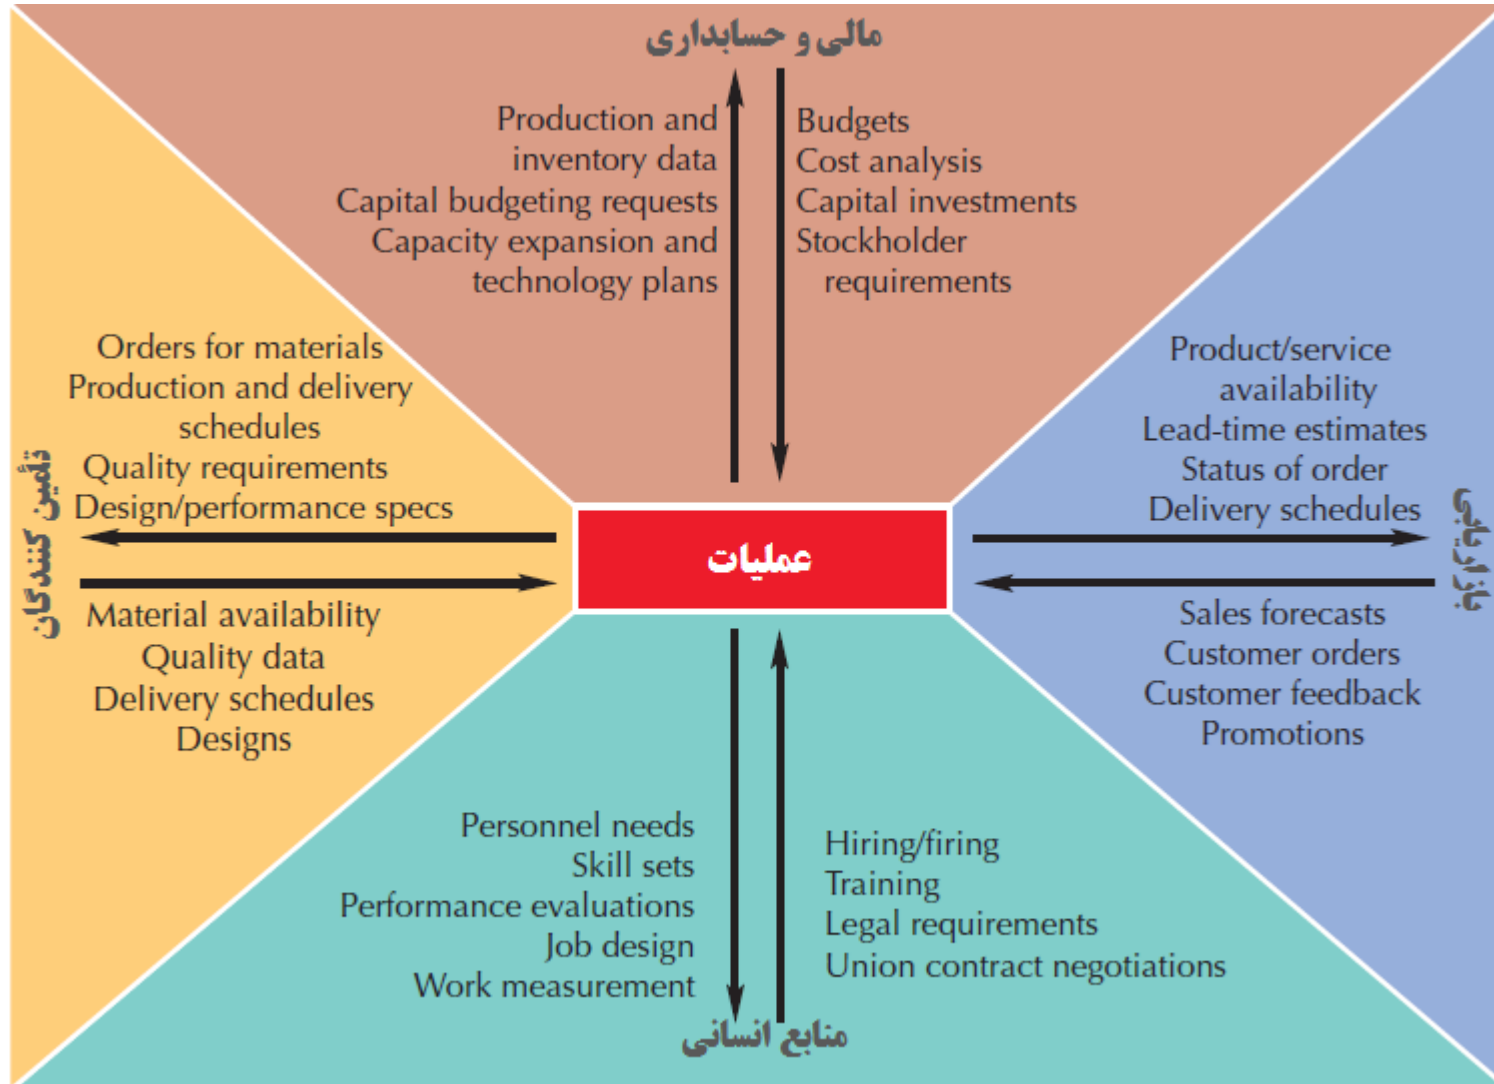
مالی و حسابداری

Production and inventory data
Capital budgeting requests
Capacity expansion and technology plans

Budgets
Cost analysis
Capital investments
Stockholder requirements

تأمین کنندگان

Orders for materials
Production and delivery schedules
Quality requirements
Design/performance specs

Material availability
Quality data
Delivery schedules
Designs

عملیات

بازاریابی

Product/service availability
Lead-time estimates
Status of order
Delivery schedules

Sales forecasts
Customer orders
Customer feedback
Promotions

Personnel needs
Skill sets
Performance evaluations
Job design
Work measurement

Hiring/firing
Training
Legal requirements
Union contract negotiations

منابع انسانی